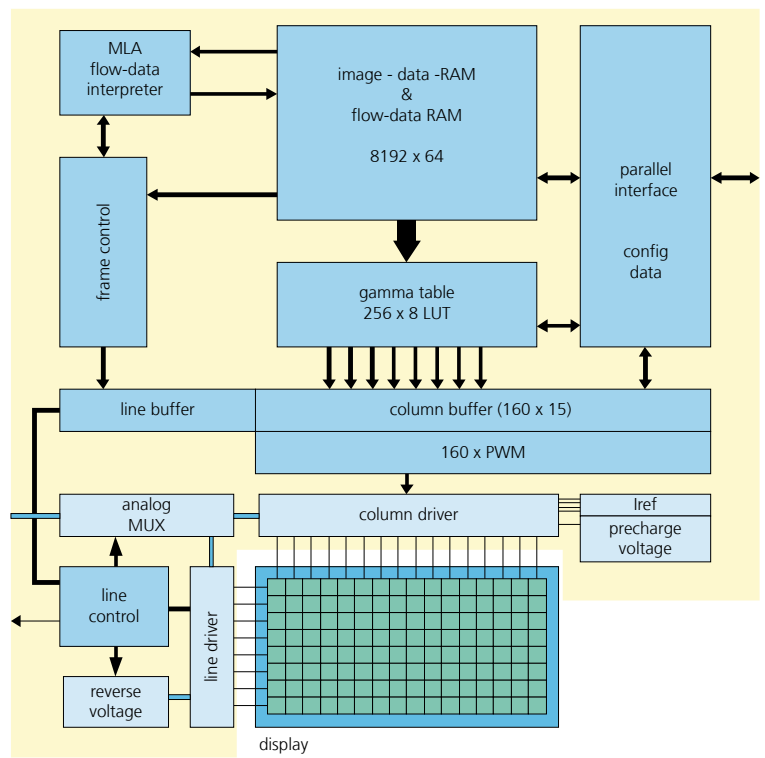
MLA flow-data interpreter

image - data -RAM & flow-data RAM

8192 x 64

parallel interface

config data

frame control

gamma table 256 x 8 LUT

line buffer

column buffer (160 x 15)

160 x PWM

analog MUX

column driver

Iref

precharge voltage

line control

line driver

reverse voltage

display